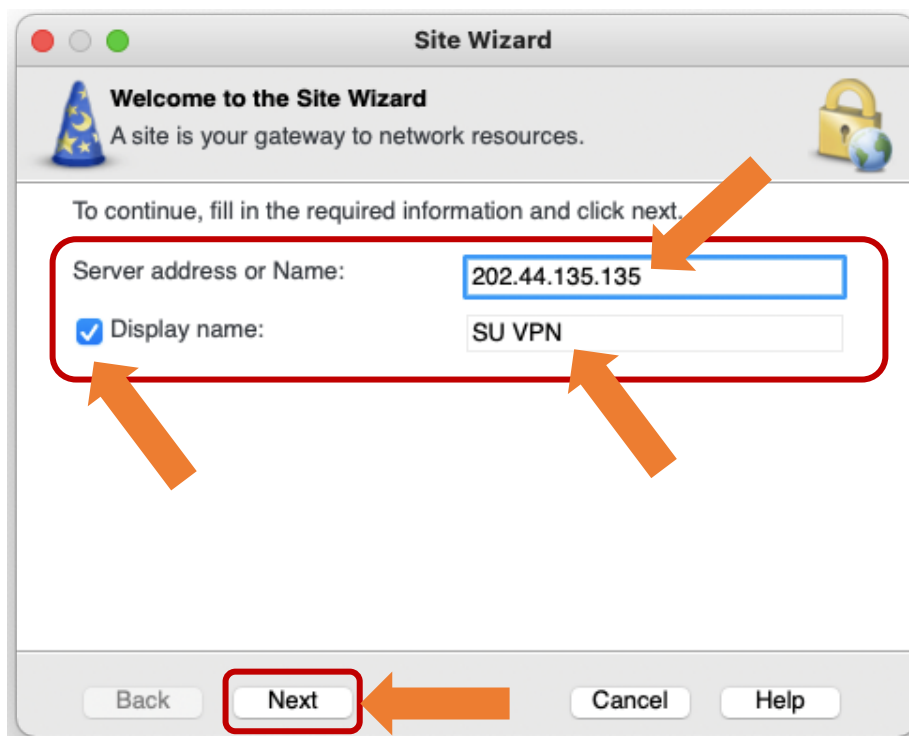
Site Wizard

Welcome to the Site Wizard

A site is your gateway to network resources.

To continue, fill in the required information and click next.

Server address or Name: 202.44.135.135

Display name: SU VPN

Back
Next
Cancel
Help